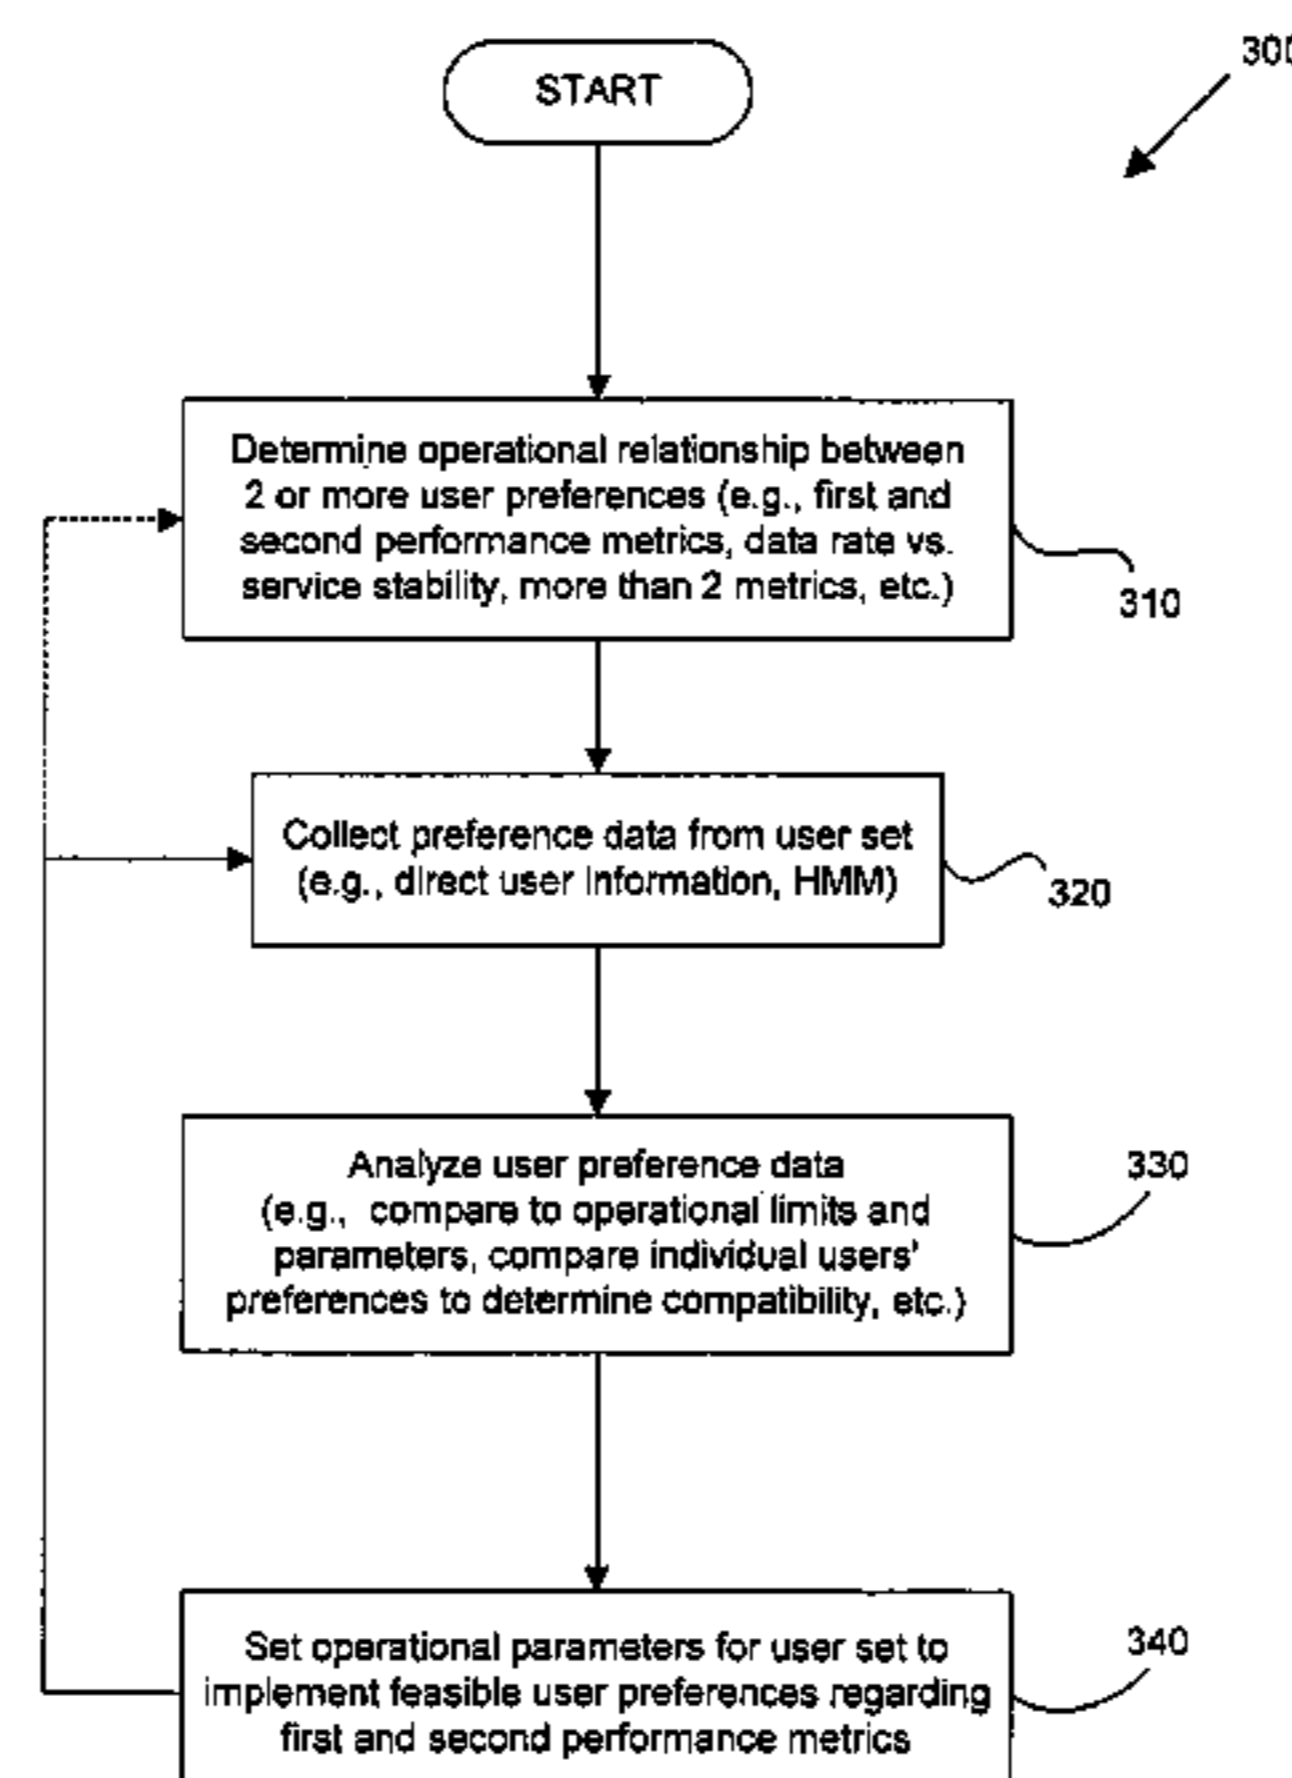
300

START

Determine operational relationship between 2 or more user preferences (e.g., first and second performance metrics, data rate vs. service stability, more than 2 metrics, etc.)

310

Collect preference data from user set (e.g., direct user information, HMM)

320

Analyze user preference data (e.g., compare to operational limits and parameters, compare individual users' preferences to determine compatibility, etc.)

330

Set operational parameters for user set to implement feasible user preferences regarding first and second performance metrics

340